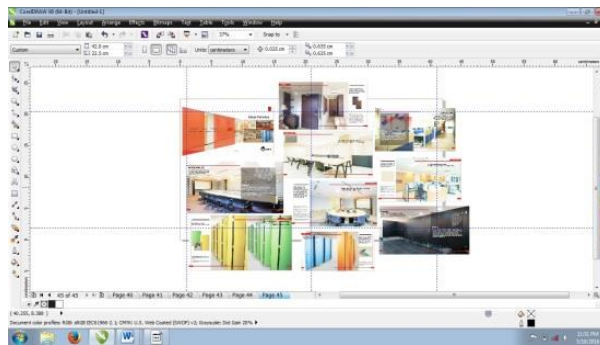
CorelDRAW X5 (64-Bit) - [Untitled-1]

File Edit View Layout Arrange Effects Bitmaps Text Table Tools Window Help

37% Snap to

Custom 41.0 cm 22.0 cm Units: centimeters 0.035 cm 0.635 cm 0.635 cm

45 of 45 Page 40 Page 41 Page 42 Page 43 Page 44 Page 45

(40.255, 0.388)

Document color profiles: RGB: sRGB IEC61966-2.1; CMYK: U.S. Web Coated (SWOP) v2; Grayscale: Dot Gain 20%